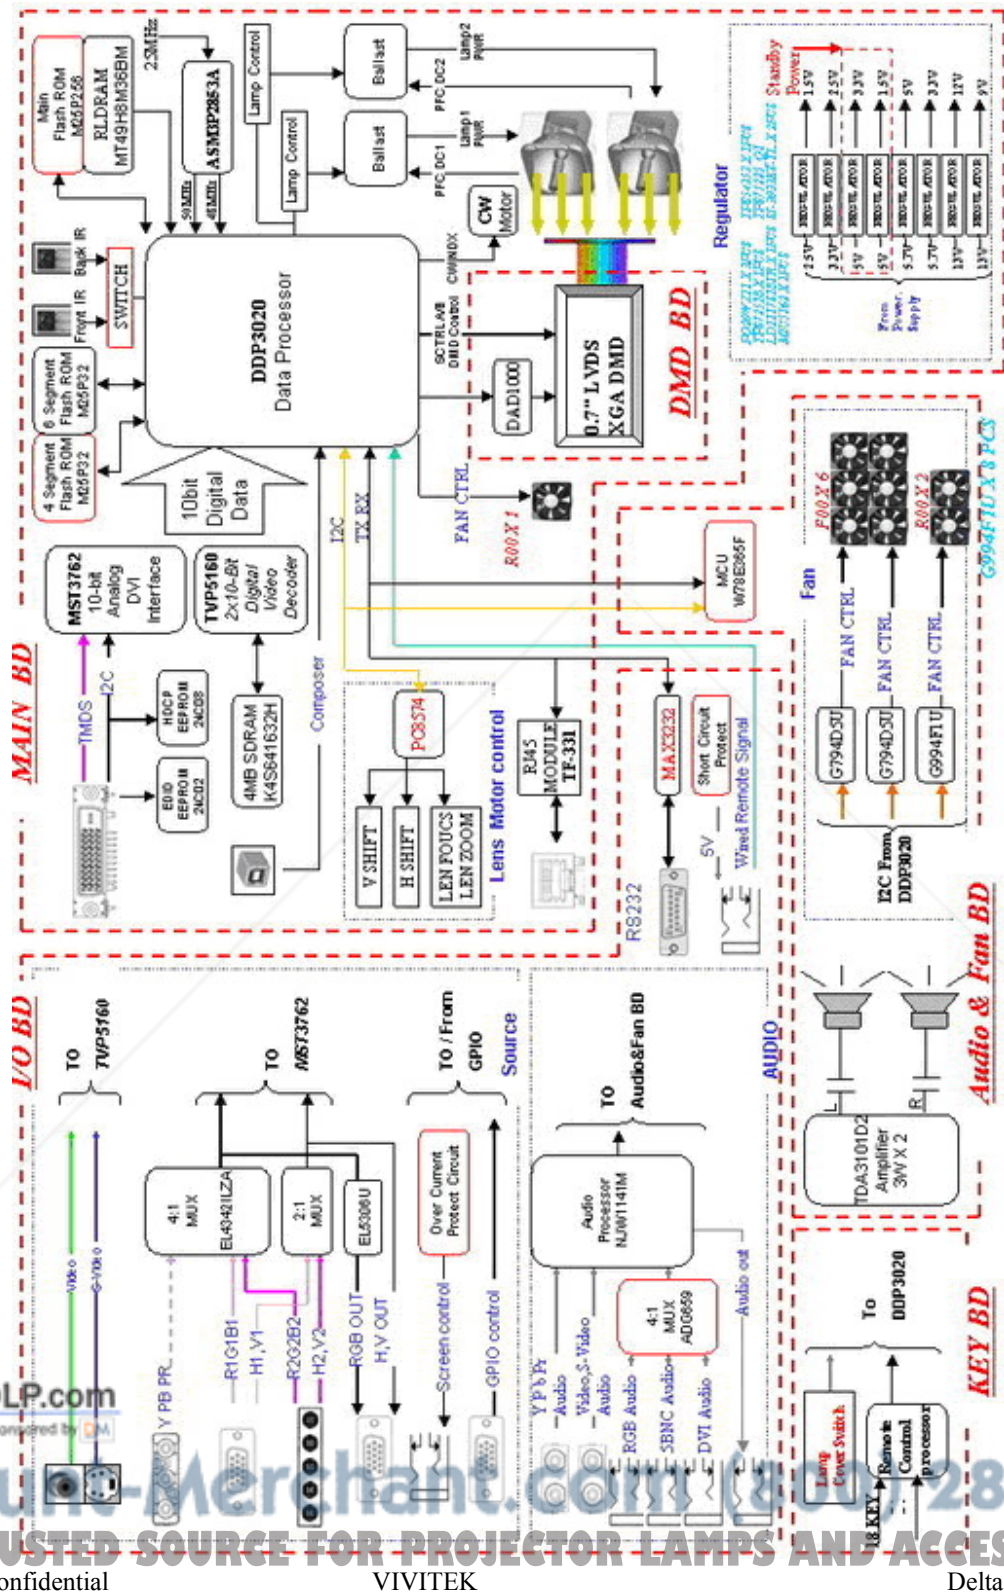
Main Flash ROM M25P256

RLDRAM MT49H8M36BM

25MHz

ASM3P2853A

50MHz

40MHz

Lamp Control

Lamp Control

Ballast

Ballast

PFC_DC2

PFC_DC1

Lamp2 PWR

Lamp1 PWR

CW Motor

CWINDX

Back IR

Front IR

SWITCH

DDP3020 Data Processor

SCTRL AB DMD Control

DAD1000

0.7" LVDS XGA DMD

DMD BD

6 Segment Flash ROM M25P32

4 Segment Flash ROM M25P32

10bit Digital Data

FAN CTRL

R00 X 1

I2C

TX RX

MST3762 10-bit Analog DVI Interface

TVP5160 2x10-Bit Digital Video Decoder

TMDS

I2C

HDCP EEPROM 24C08

EDID EEPROM 24C02

4MB SDRAM K4S641632H

Composer

MAIN BD

PCF8574

V SHIFT

H SHIFT

LEN FOUCS LEN ZOOM

Lens Motor control

RJ45 MODULE TF-331

MCU W78E365F

MAX3232

Short Circuit Protect

5V

Wired Remote Signal

RS232

Regulator

Standby Power

1.5V 2.5V 3.3V 1.5V 5V 3.3V 12V 9V

REGULATOR

From Power Supply

Fan

F00 X 6

R00 X 2

G994F1U X 8 PCS

FAN CTRL

FAN CTRL

FAN CTRL

G794D5U

G794D5U

G994F1U

I2C From DDP3020

Audio & Fan BD

I/O BD

TO TVP5160

Video

S-Video

TO MST3762

4:1 MUX EL4342ILZA

2:1 MUX

EL5306U

Y PB PR

R1G1B1

H1,V1

R2G2B2

H2,V2

RGB OUT

H,V OUT

TO / From GPIO

Source

Over Current Protect Circuit

Screen control

GPIO control

TO Audio&Fan BD

Audio Processor NJW1141M

4:1 MUX ADG659

Y Pb Pr Audio

Video,S-Video Audio

RGB Audio

5BNC Audio

DVI Audio

Audio out

AUDIO

L

R

TDA3101D2 Amplifier 3W X 2

To DDP3020

Lamp Cover Switch

Remote Control processor

18 KEY

KEY BD

LP.com

Merchant.com

USTED SOURCE FOR PROJECTOR LAMPS AND ACCES

onfidential VIVITEK Delta